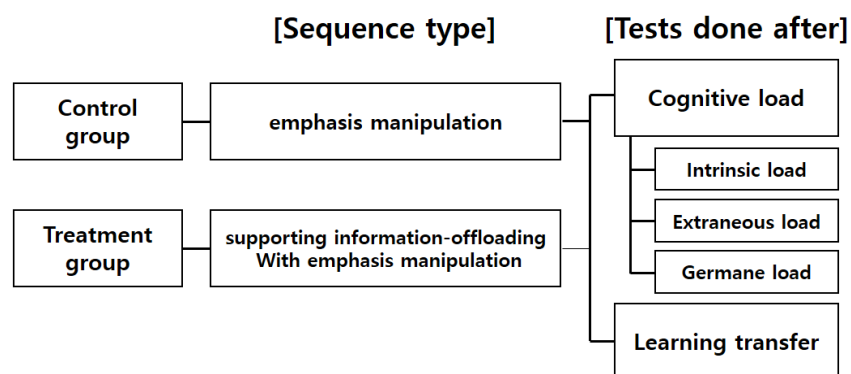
[Sequence type]

[Tests done after]

Control group

emphasis manipulation

Treatment group

supporting information-offloading With emphasis manipulation

Cognitive load

Intrinsic load

Extraneous load

Germane load

Learning transfer